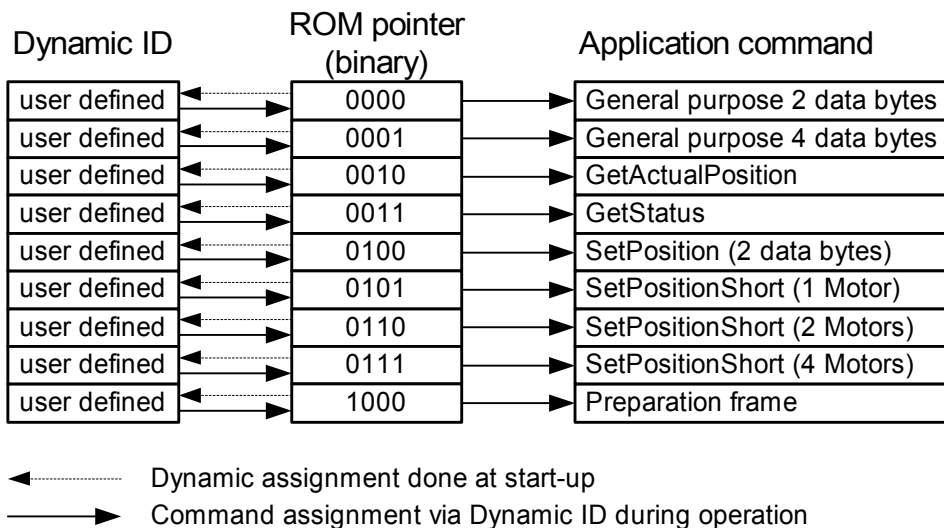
Dynamic ID

ROM pointer (binary)

Application command

| Dynamic ID | ROM pointer (binary) | Application command |
|---|---|---|
| user defined | 0000 | General purpose 2 data bytes |
| user defined | 0001 | General purpose 4 data bytes |
| user defined | 0010 | GetActualPosition |
| user defined | 0011 | GetStatus |
| user defined | 0100 | SetPosition (2 data bytes) |
| user defined | 0101 | SetPositionShort (1 Motor) |
| user defined | 0110 | SetPositionShort (2 Motors) |
| user defined | 0111 | SetPositionShort (4 Motors) |
| user defined | 1000 | Preparation frame |

Dynamic assignment done at start-up

Command assignment via Dynamic ID during operation